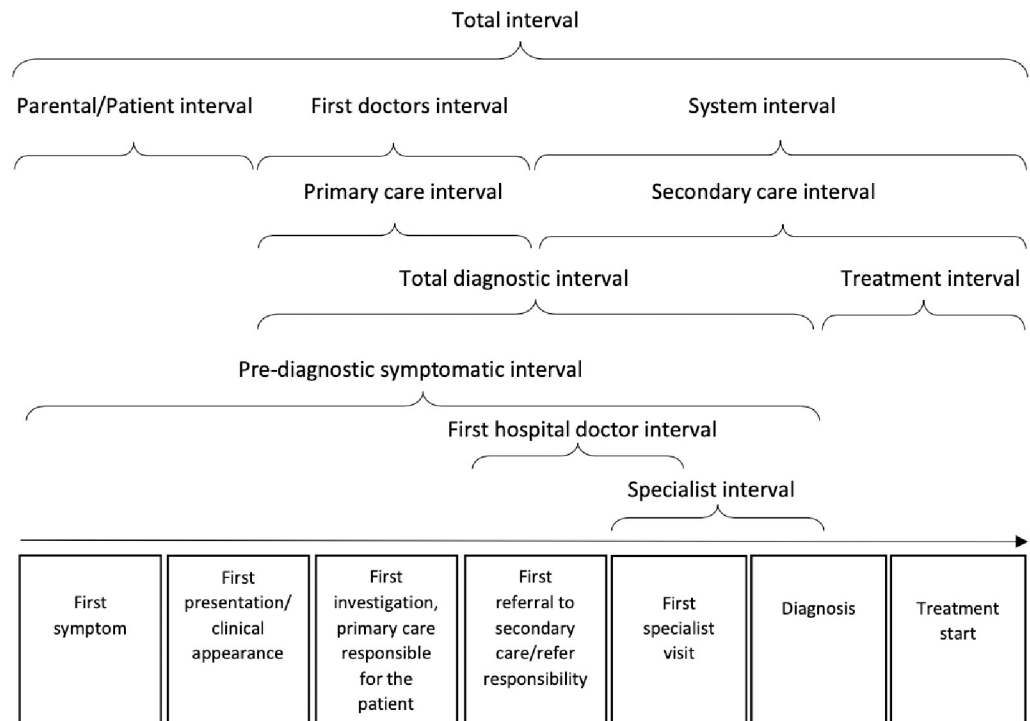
Total interval

Parental/Patient interval

First doctors interval

System interval

Primary care interval

Secondary care interval

Total diagnostic interval

Treatment interval

Pre-diagnostic symptomatic interval

First hospital doctor interval

Specialist interval

First symptom

First presentation/ clinical appearance

First investigation, primary care responsible for the patient

First referral to secondary care/refer responsibility

First specialist visit

Diagnosis

Treatment start